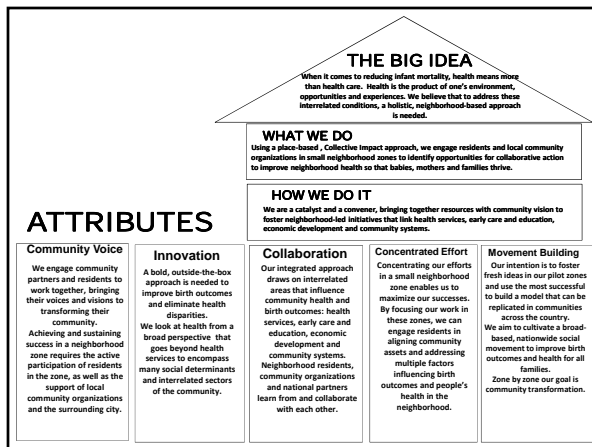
THE BIG IDEA

When it comes to reducing infant mortality, health means more than health care. Health is the product of one's environment, opportunities and experiences. We believe that to address these interrelated conditions, a holistic, neighborhood-based approach is needed.

WHAT WE DO

Using a place-based , Collective Impact approach, we engage residents and local community organizations in small neighborhood zones to identify opportunities for collaborative action to improve neighborhood health so that babies, mothers and families thrive.

HOW WE DO IT

We are a catalyst and a convener, bringing together resources with community vision to foster neighborhood-led initiatives that link health services, early care and education, economic development and community systems.

ATTRIBUTES

Community Voice

We engage community partners and residents to work together, bringing their voices and visions to transforming their community. Achieving and sustaining success in a neighborhood zone requires the active participation of residents in the zone, as well as the support of local community organizations and the surrounding city.

Innovation

A bold, outside-the-box approach is needed to improve birth outcomes and eliminate health disparities. We look at health from a broad perspective that goes beyond health services to encompass many social determinants and interrelated sectors of the community.

Collaboration

Our integrated approach draws on interrelated areas that influence community health and birth outcomes: health services, early care and education, economic development and community systems. Neighborhood residents, community organizations and national partners learn from and collaborate with each other.

Concentrated Effort

Concentrating our efforts in a small neighborhood zone enables us to maximize our successes. By focusing our work in these zones, we can engage residents in aligning community assets and addressing multiple factors influencing birth outcomes and people's health in the neighborhood.

Movement Building

Our intention is to foster fresh ideas in our pilot zones and use the most successful to build a model that can be replicated in communities across the country. We aim to cultivate a broad-based, nationwide social movement to improve birth outcomes and health for all families. Zone by zone our goal is community transformation.